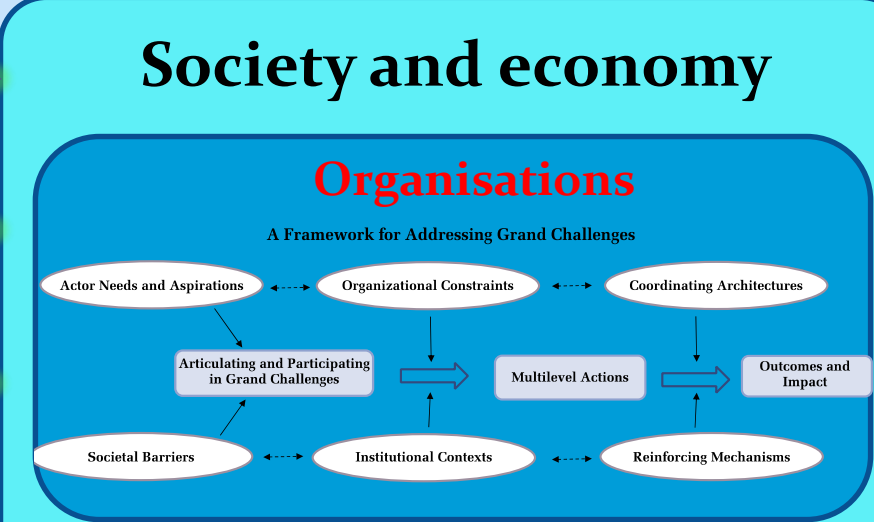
Society and economy

Organisations

A Framework for Addressing Grand Challenges

Actor Needs and Aspirations

Organizational Constraints

Coordinating Architectures

Articulating and Participating in Grand Challenges

Multilevel Actions

Outcomes and Impact

Societal Barriers

Institutional Contexts

Reinforcing Mechanisms